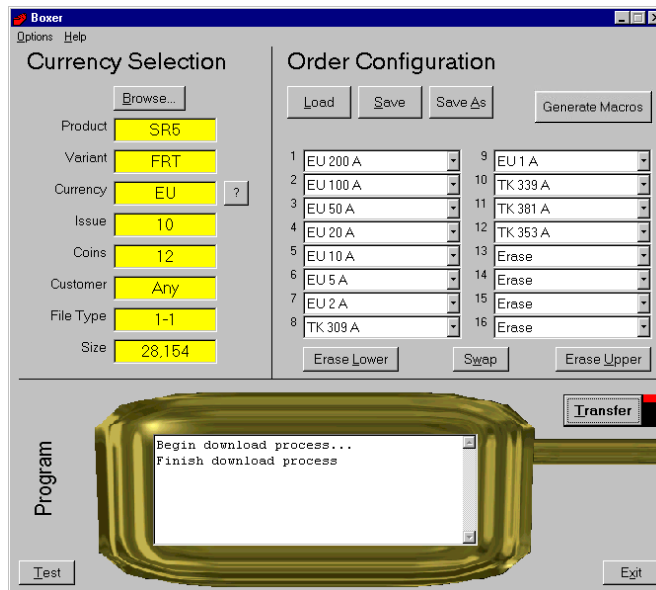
Boxer

Options Help

Currency Selection

Browse...

Product SR5

Variant FRT

Currency EU ?

Issue 10

Coins 12

Customer Any

File Type 1-1

Size 28,154

Order Configuration

Load Save Save As Generate Macros

1 EU 200 A
2 EU 100 A
3 EU 50 A
4 EU 20 A
5 EU 10 A
6 EU 5 A
7 EU 2 A
8 TK 309 A
9 EU 1 A
10 TK 339 A
11 TK 381 A
12 TK 353 A
13 Erase
14 Erase
15 Erase
16 Erase

Erase Lower Swap Erase Upper

Transfer

Program

Begin download process...
Finish download process

Test Exit